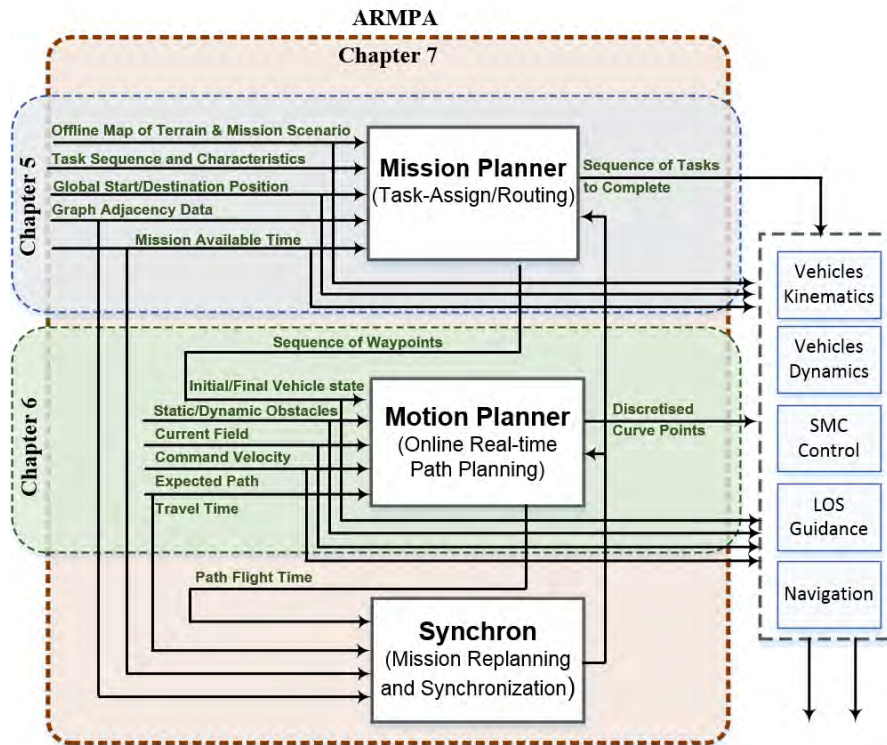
ARMPA

Chapter 7

Chapter 5

Offline Map of Terrain & Mission Scenario

Task Sequence and Characteristics

Global Start/Destination Position

Graph Adjacency Data

Mission Available Time

Mission Planner
(Task-Assign/Routing)

Sequence of Tasks to Complete

Chapter 6

Sequence of Waypoints

Initial/Final Vehicle state

Static/Dynamic Obstacles

Current Field

Command Velocity

Expected Path

Travel Time

Motion Planner
(Online Real-time Path Planning)

Discretised Curve Points

Path Flight Time

Synchron
(Mission Replanning and Synchronization)

Vehicles Kinematics

Vehicles Dynamics

SMC Control

LOS Guidance

Navigation